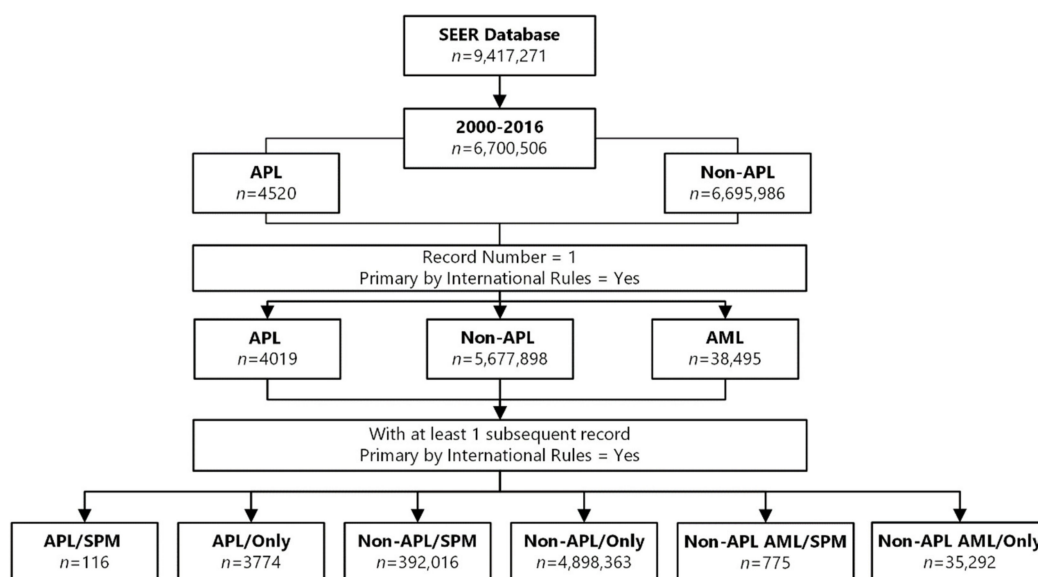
SEER Database
$n$=9,417,271

2000-2016
$n$=6,700,506

APL
$n$=4520

Non-APL
$n$=6,695,986

Record Number = 1
Primary by International Rules = Yes

APL
$n$=4019

Non-APL
$n$=5,677,898

AML
$n$=38,495

With at least 1 subsequent record
Primary by International Rules = Yes

APL/SPM
$n$=116

APL/Only
$n$=3774

Non-APL/SPM
$n$=392,016

Non-APL/Only
$n$=4,898,363

Non-APL AML/SPM
$n$=775

Non-APL AML/Only
$n$=35,292